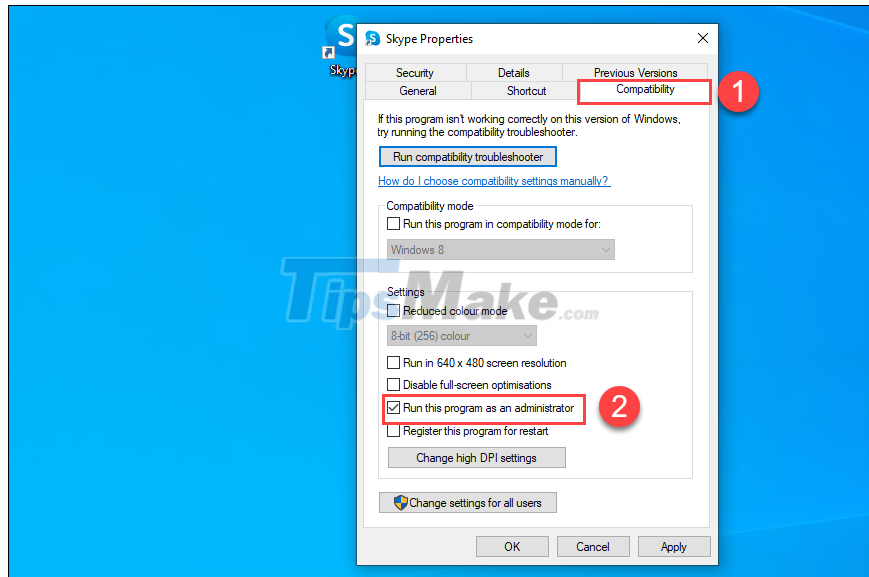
Skyp

Skype Properties

Security | Details | Previous Versions
General | Shortcut | Compatibility

1

If this program isn't working correctly on this version of Windows, try running the compatibility troubleshooter.

Run compatibility troubleshooter

How do I choose compatibility settings manually?

Compatibility mode

Run this program in compatibility mode for:

Windows 8

TipsMake.com

Settings

Reduced colour mode

8-bit (256) colour

Run in 640 x 480 screen resolution

Disable full-screen optimisations

Run this program as an administrator

2

Register this program for restart

Change high DPI settings

Change settings for all users

OK | Cancel | Apply